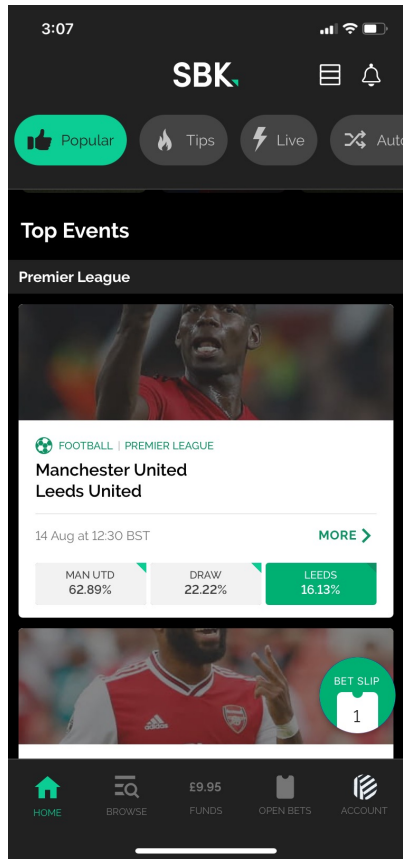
3:07

SBK.

Popular Tips Live Auto

Top Events

Premier League

FOOTBALL | PREMIER LEAGUE

Manchester United
Leeds United

14 Aug at 12:30 BST

MORE

| MAN UTD 62.89% | DRAW 22.22% | LEEDS 16.13% |
|---|---|---|

BET SLIP
1

HOME BROWSE £9.95 FUNDS OPEN BETS ACCOUNT